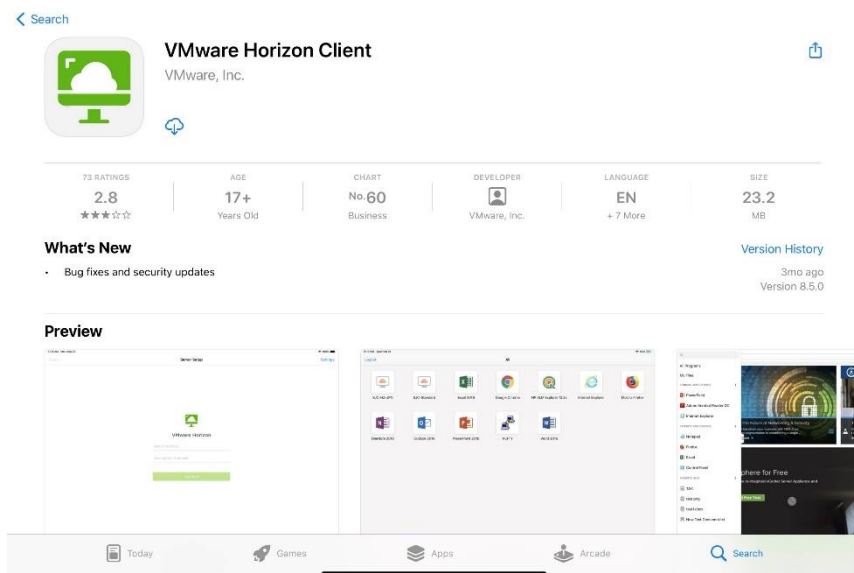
< Search

VMware Horizon Client
VMware, Inc.

73 RATINGS
2.8
★★★☆☆

AGE
17+
Years Old

CHART
No. 60
Business

DEVELOPER
VMware, Inc.

LANGUAGE
EN
+ 7 More

SIZE
23.2
MB

What's New

Version History

• Bug fixes and security updates

3mo ago
Version 8.5.0

Preview

VMware Horizon

phere for Free

Today

Games

Apps

Arcade

Search